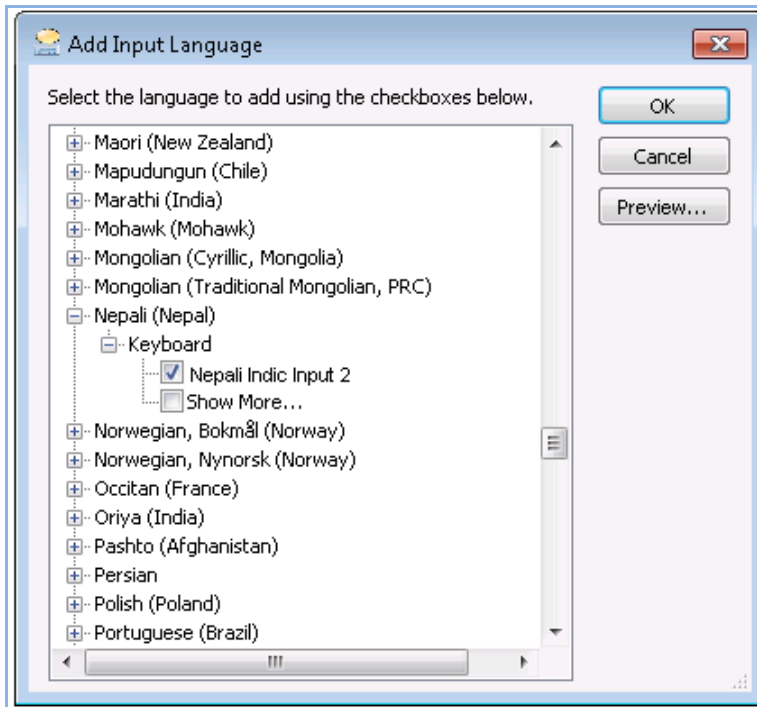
Add Input Language

Select the language to add using the checkboxes below.

OK

Cancel

Preview...

Maori (New Zealand)
Mapudungun (Chile)
Marathi (India)
Mohawk (Mohawk)
Mongolian (Cyrillic, Mongolia)
Mongolian (Traditional Mongolian, PRC)
Nepali (Nepal)
Keyboard
Nepali Indic Input 2
Show More...
Norwegian, Bokmål (Norway)
Norwegian, Nynorsk (Norway)
Occitan (France)
Oriya (India)
Pashto (Afghanistan)
Persian
Polish (Poland)
Portuguese (Brazil)